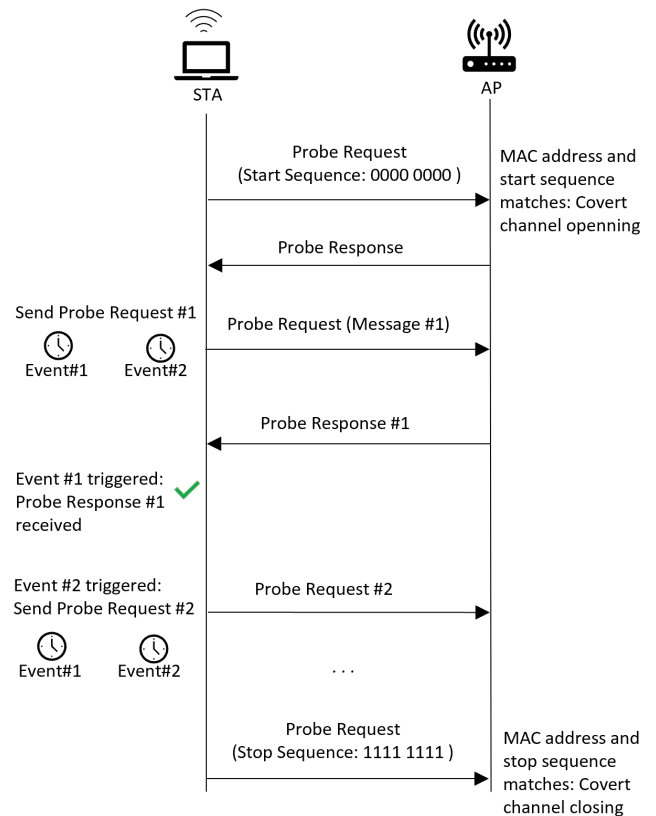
STA

AP

Probe Request
(Start Sequence: 0000 0000 )

MAC address and start sequence matches: Covert channel openning

Probe Response

Send Probe Request #1

Event#1

Event#2

Probe Request (Message #1)

Probe Response #1

Event #1 triggered: Probe Response #1 received

Event #2 triggered: Send Probe Request #2

Probe Request #2

Event#1

Event#2

. . .

Probe Request
(Stop Sequence: 1111 1111 )

MAC address and stop sequence matches: Covert channel closing